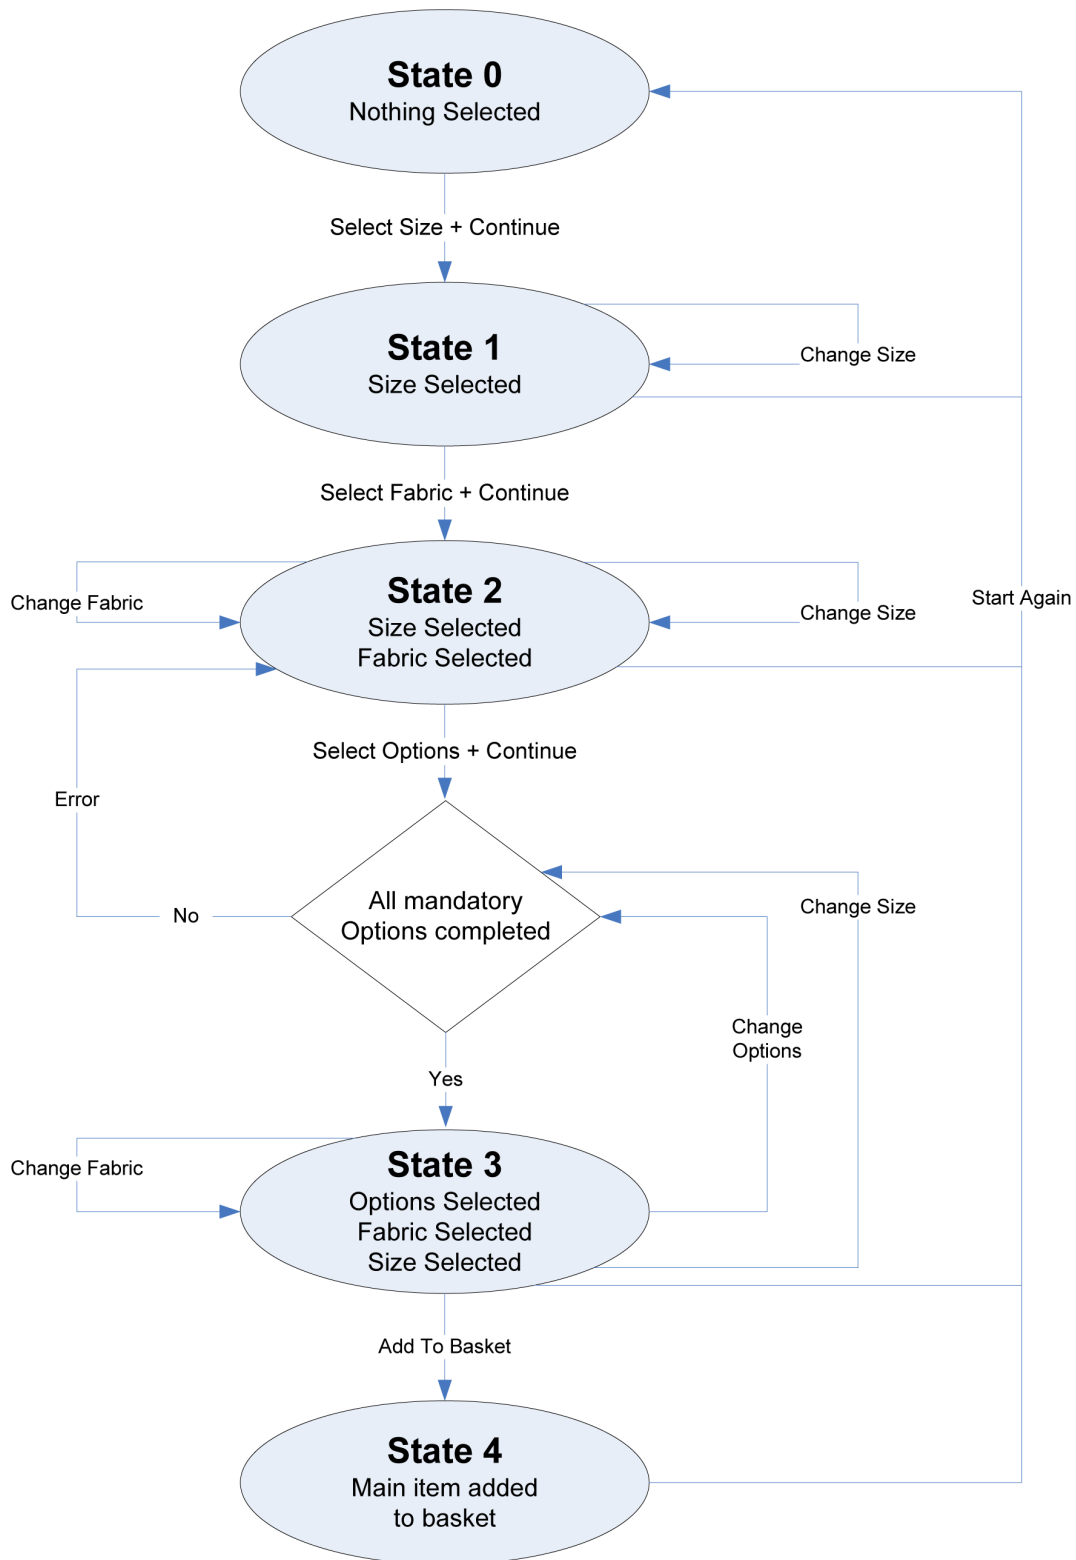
State 0
Nothing Selected

Select Size + Continue

State 1
Size Selected

Change Size

Select Fabric + Continue

Change Fabric

State 2
Size Selected
Fabric Selected

Change Size

Start Again

Select Options + Continue

Error

No

All mandatory Options completed

Change Size

Change Options

Yes

Change Fabric

State 3
Options Selected
Fabric Selected
Size Selected

Add To Basket

State 4
Main item added to basket